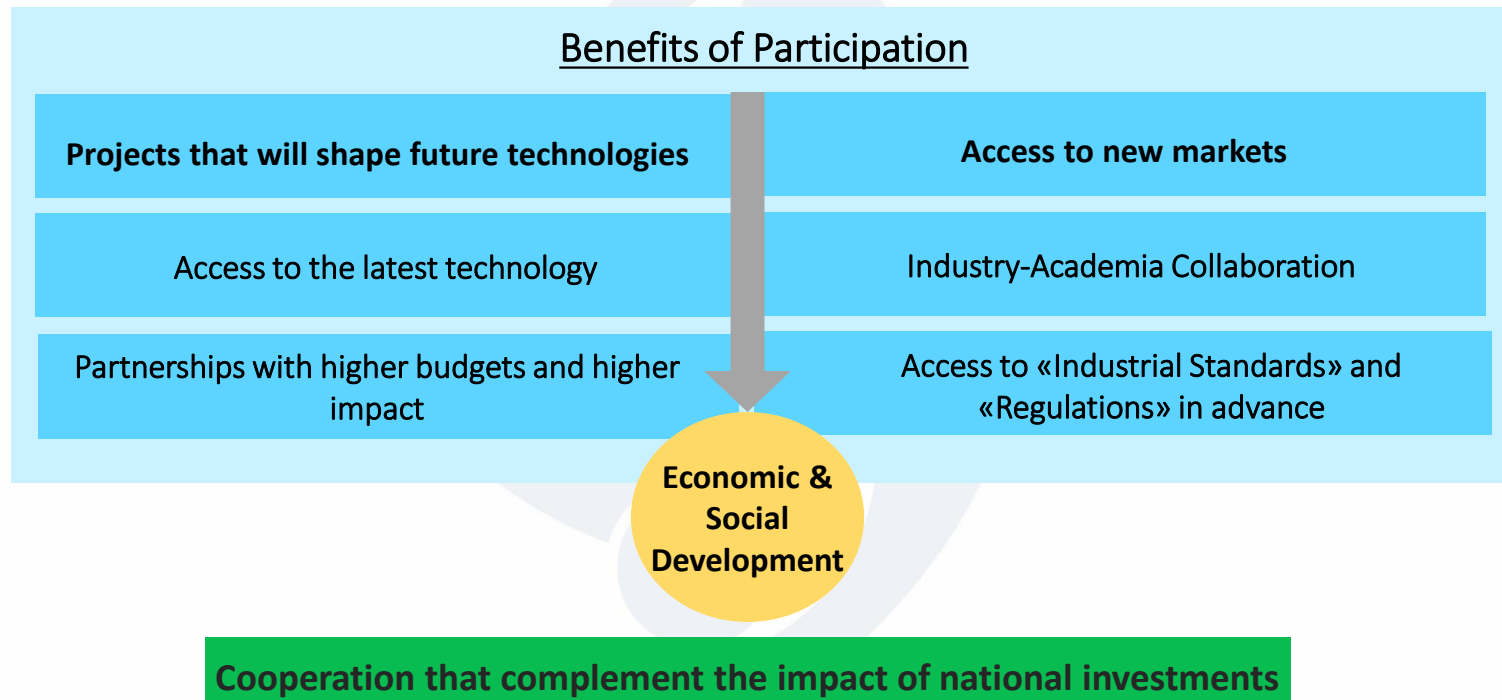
Benefits of Participation

Projects that will shape future technologies

Access to new markets

Access to the latest technology

Industry-Academia Collaboration

Partnerships with higher budgets and higher impact

Access to «Industrial Standards» and «Regulations» in advance

Economic & Social Development

Cooperation that complement the impact of national investments